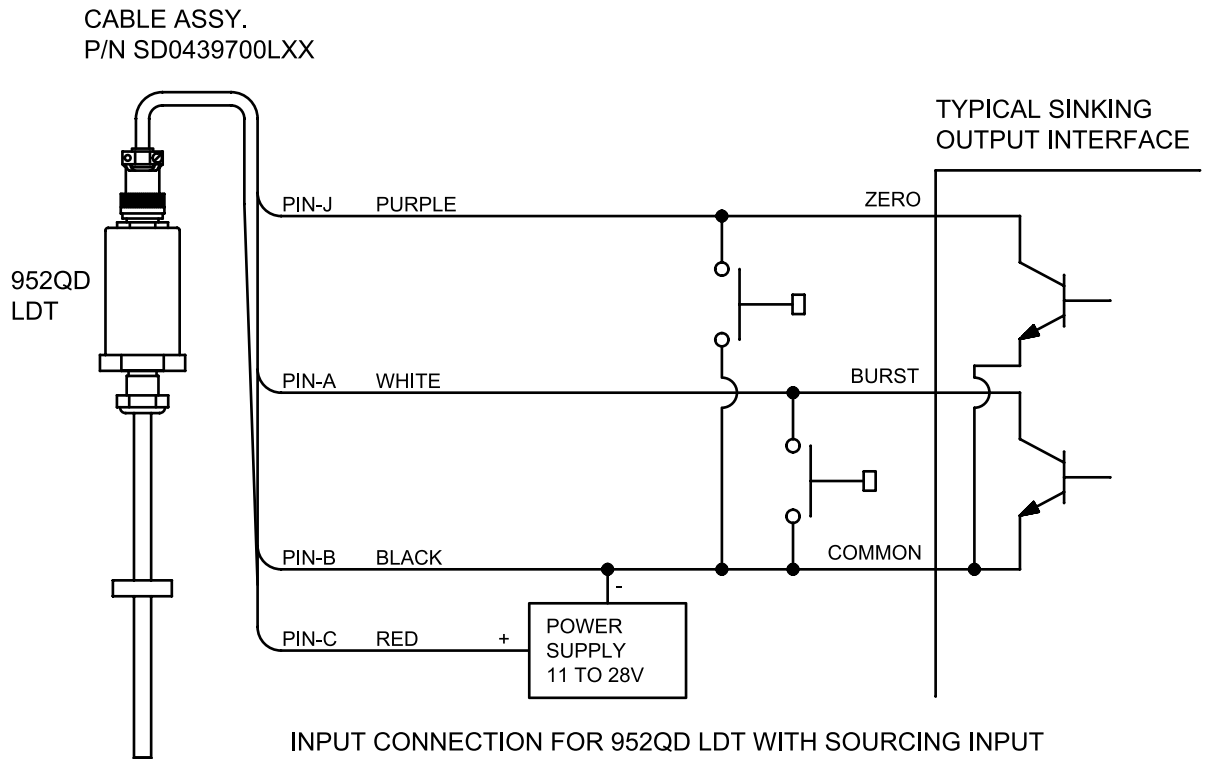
CABLE ASSY.
P/N SD0439700LXX

TYPICAL SINKING OUTPUT INTERFACE

952QD LDT

PIN-J PURPLE

ZERO

PIN-A WHITE

BURST

PIN-B BLACK

COMMON

-

PIN-C RED

+

POWER SUPPLY 11 TO 28V

INPUT CONNECTION FOR 952QD LDT WITH SOURCING INPUT